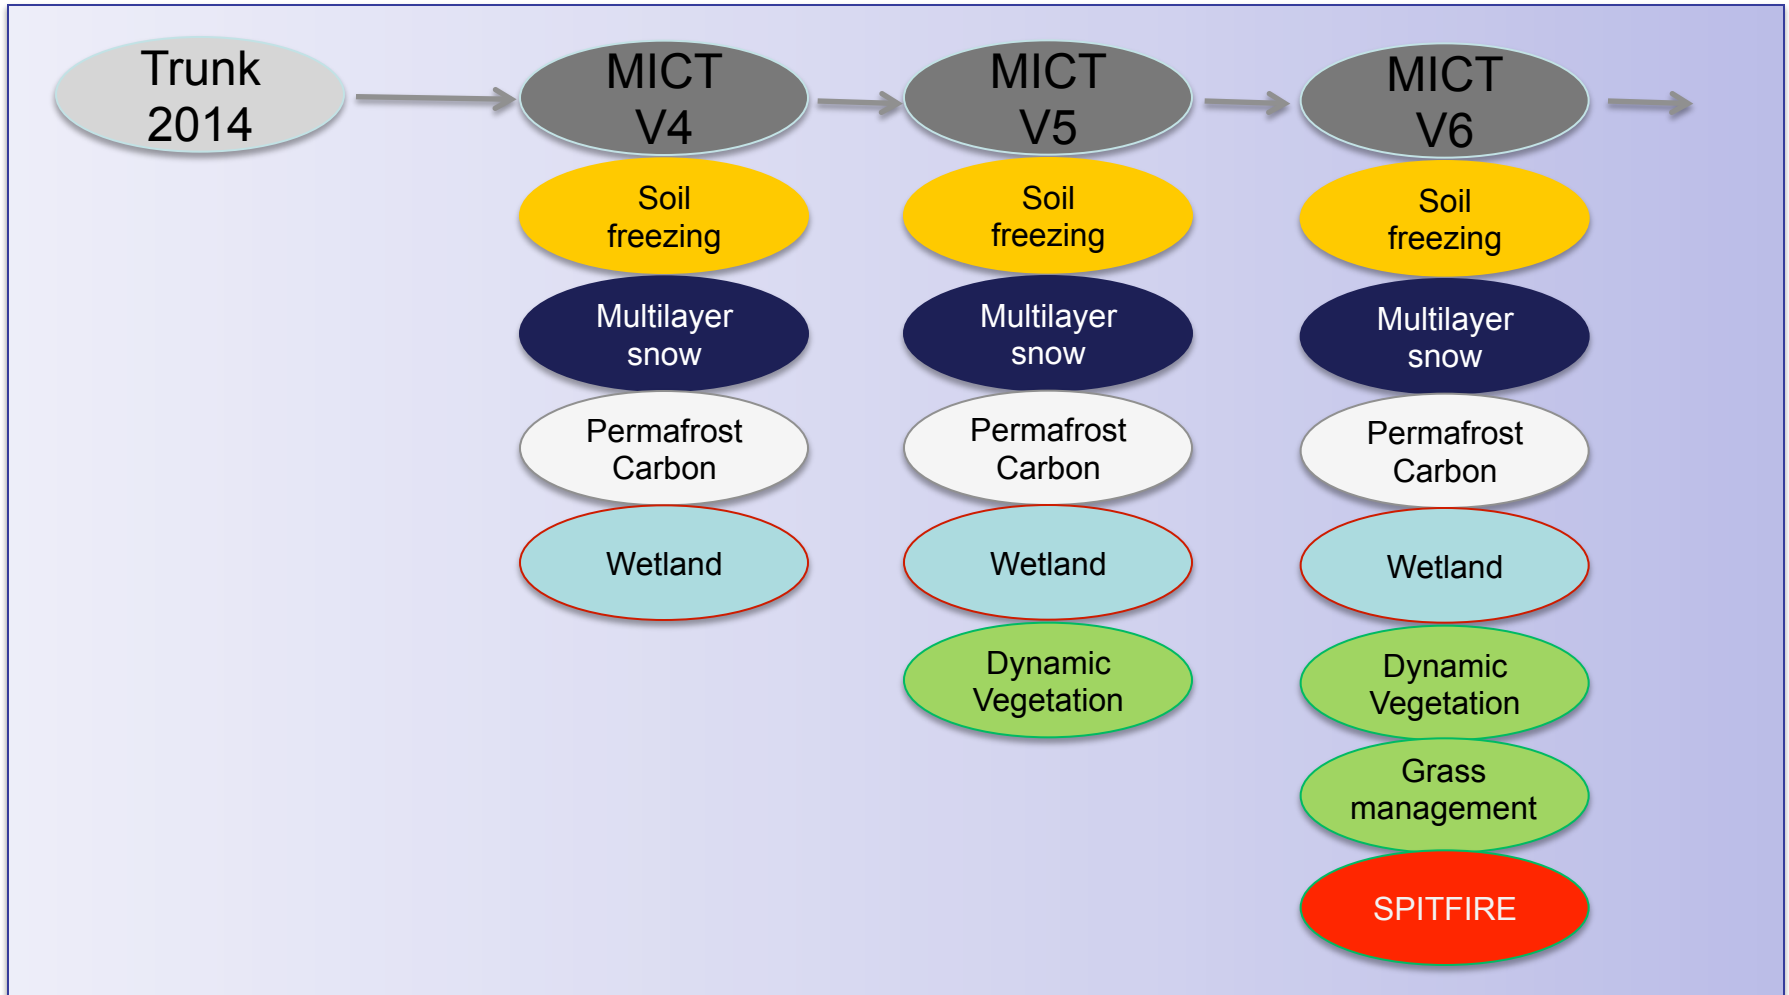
Trunk 2014

MICT V4

Soil freezing

Multilayer snow

Permafrost Carbon

Wetland

MICT V5

Soil freezing

Multilayer snow

Permafrost Carbon

Wetland

Dynamic Vegetation

MICT V6

Soil freezing

Multilayer snow

Permafrost Carbon

Wetland

Dynamic Vegetation

Grass management

SPITFIRE